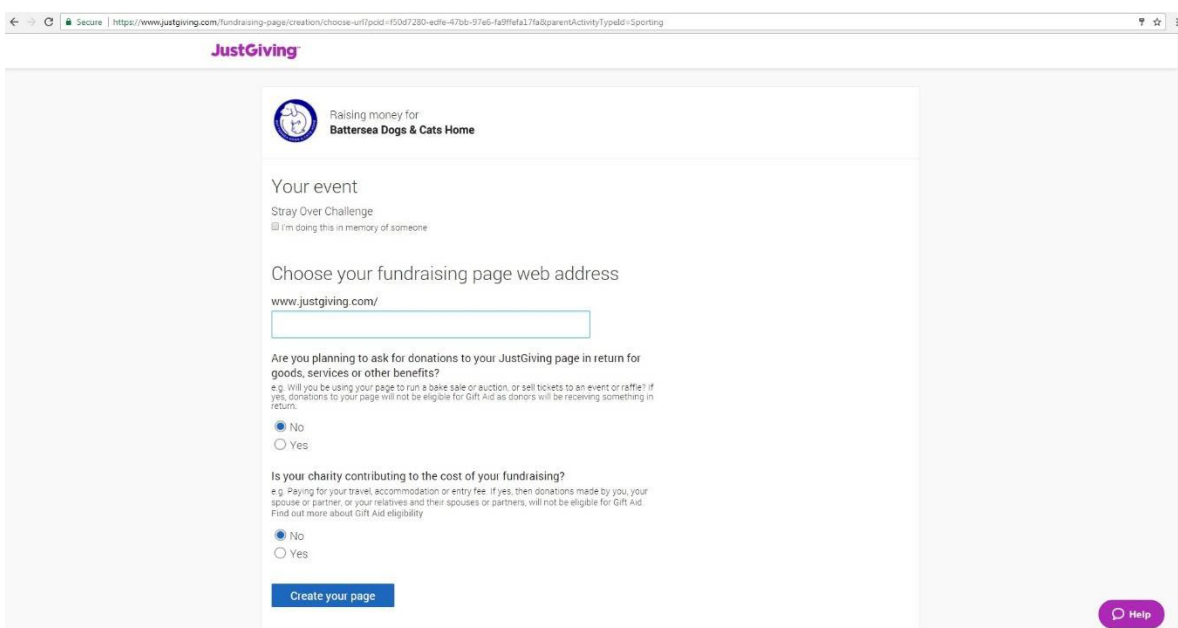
Secure | https://www.justgiving.com/fundraising-page/creation/choose-url?pcid=f50d7280-edfe-47bb-97e6-fa9ffefa17fa&parentActivityTypeId=Sporting

JustGiving

Raising money for
Battersea Dogs & Cats Home

Your event

Stray Over Challenge

I'm doing this in memory of someone

Choose your fundraising page web address

www.justgiving.com/

Are you planning to ask for donations to your JustGiving page in return for goods, services or other benefits?

e.g. Will you be using your page to run a bake sale or auction, or sell tickets to an event or raffle? If yes, donations to your page will not be eligible for Gift Aid as donors will be receiving something in return.

No

Yes

Is your charity contributing to the cost of your fundraising?

e.g. Paying for your travel, accommodation or entry fee. If yes, then donations made by you, your spouse or partner, or your relatives and their spouses or partners, will not be eligible for Gift Aid. Find out more about Gift Aid eligibility

No

Yes

Create your page

Help